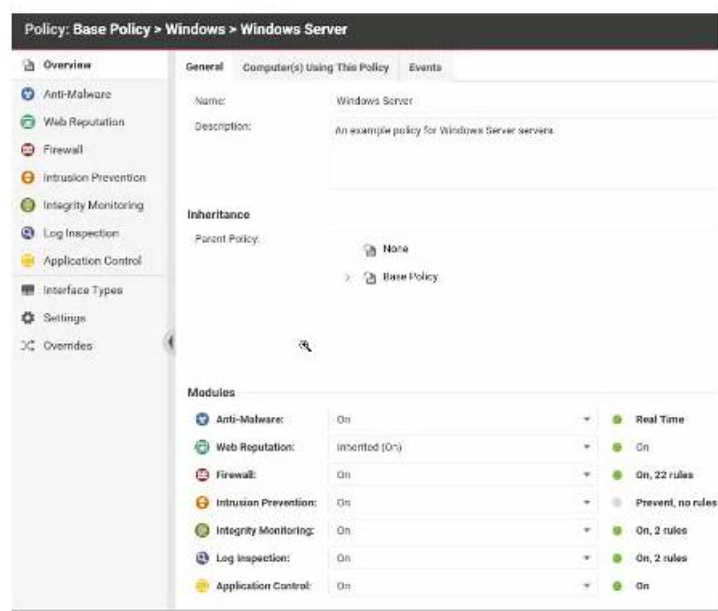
Policy: Base Policy > Windows > Windows Server

Overview
Anti-Malware
Web Reputation
Firewall
Intrusion Prevention
Integrity Monitoring
Log Inspection
Application Control
Interface Types
Settings
Overrides

General | Computer(s) Using This Policy | Events

Name: Windows Server
Description: An example policy for Windows Server servers.

Inheritance
Parent Policy:
None
Base Policy

Modules

| | | |
|---|---|---|
| Anti-Malware: | On | Real Time |
| Web Reputation: | Inherited (On) | On |
| Firewall: | On | On, 22 rules |
| Intrusion Prevention: | On | Prevent, no rules |
| Integrity Monitoring: | On | On, 2 rules |
| Log Inspection: | On | On, 2 rules |
| Application Control: | On | On |